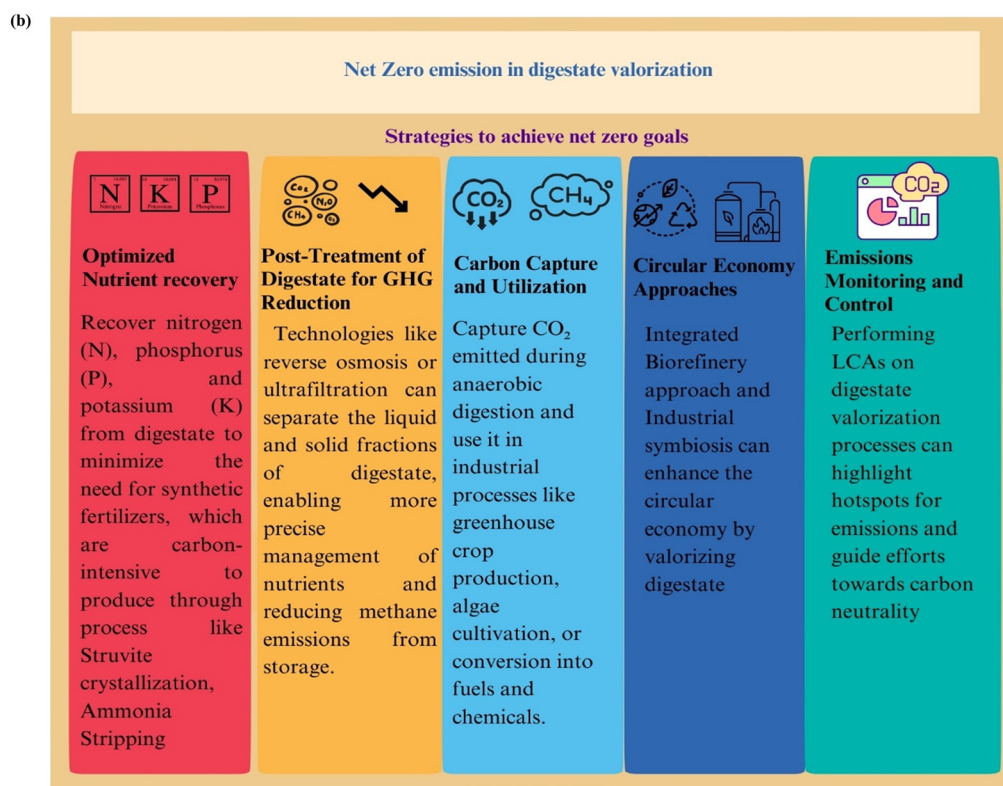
(b)

Net Zero emission in digestate valorization

Strategies to achieve net zero goals

N K P
Nitrogen Potassium Phosphorus

Optimized Nutrient recovery

Recover nitrogen (N), phosphorus (P), and potassium (K) from digestate to minimize the need for synthetic fertilizers, which are carbon-intensive to produce through process like Struvite crystallization, Ammonia Stripping

$CO_2$ $N_2O$ $CH_4$

Post-Treatment of Digestate for GHG Reduction

Technologies like reverse osmosis or ultrafiltration can separate the liquid and solid fractions of digestate, enabling more precise management of nutrients and reducing methane emissions from storage.

$CO_2$ $CH_4$

Carbon Capture and Utilization

Capture $CO_2$ emitted during anaerobic digestion and use it in industrial processes like greenhouse crop production, algae cultivation, or conversion into fuels and chemicals.

Circular Economy Approaches

Integrated Biorefinery approach and Industrial symbiosis can enhance the circular economy by valorizing digestate

$CO_2$

Emissions Monitoring and Control

Performing LCAs on digestate valorization processes can highlight hotspots for emissions and guide efforts towards carbon neutrality